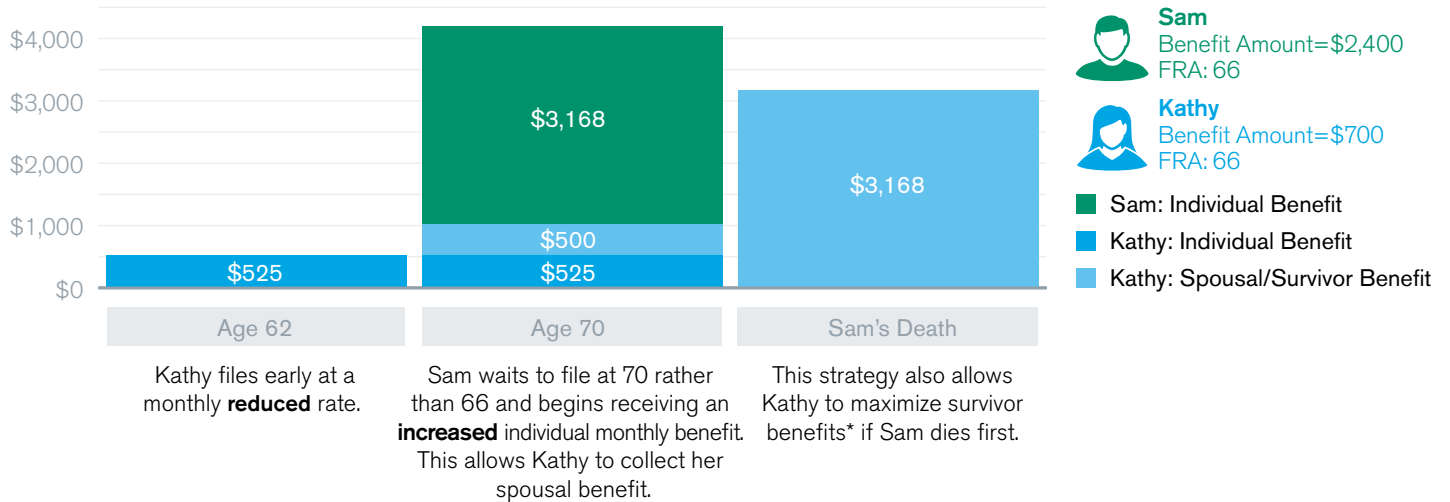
$4,000
$3,000
$2,000
$1,000
$0

$525

$3,168
$500
$525

$3,168

Age 62
Age 70
Sam's Death

Kathy files early at a monthly **reduced** rate.

Sam waits to file at 70 rather than 66 and begins receiving an **increased** individual monthly benefit. This allows Kathy to collect her spousal benefit.

This strategy also allows Kathy to maximize survivor benefits* if Sam dies first.

**Sam**
Benefit Amount=$2,400
FRA: 66

**Kathy**
Benefit Amount=$700
FRA: 66

Sam: Individual Benefit
Kathy: Individual Benefit
Kathy: Spousal/Survivor Benefit